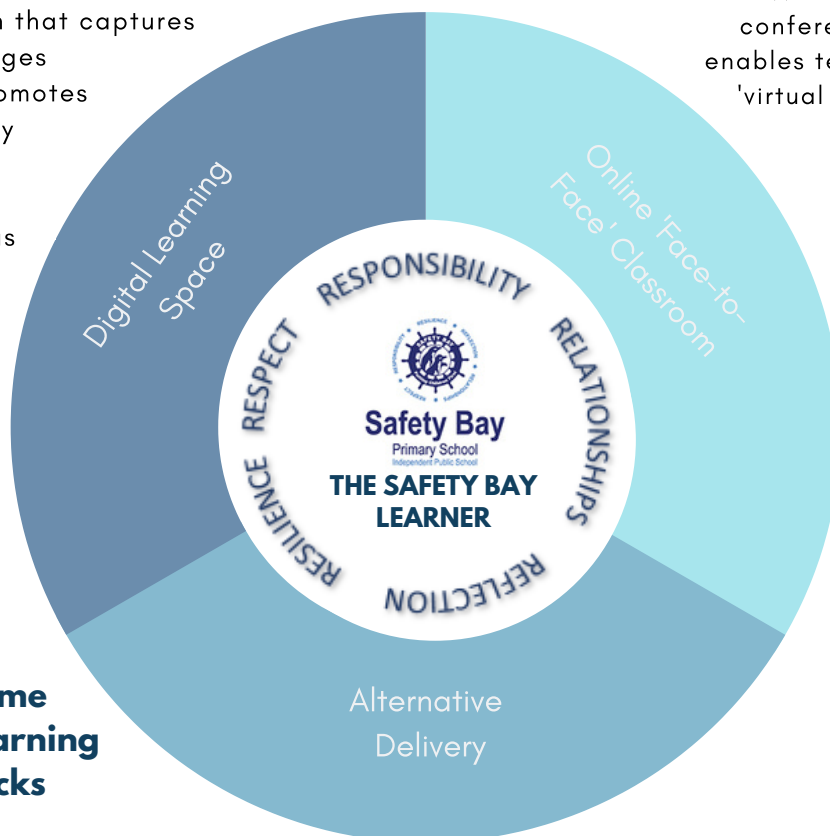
n that captures
ges
omotes
y

s

confere
enables te
'virtual

Digital Learning Space

Online 'Face-to-Face' Classroom

RESPONSIBILITY
RELATIONSHIPS
REFLECTION
RESILIENCE
RESPECT

Safety Bay
Primary School
Independent Public School

THE SAFETY BAY LEARNER

Alternative Delivery

me
arning
cks